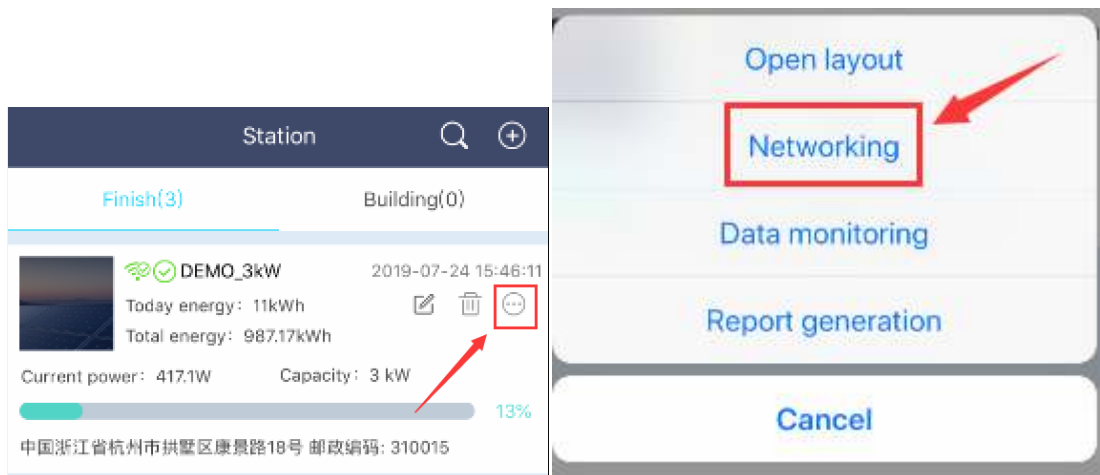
Station

Finish(3)

Building(0)

DEMO_3kW

2019-07-24 15:46:11

Today energy：11kWh

Total energy：987.17kWh

Current power：417.1W

Capacity：3 kW

13%

中国浙江省杭州市拱墅区康景路18号 邮政编码: 310015

Open layout

Networking

Data monitoring

Report generation

Cancel